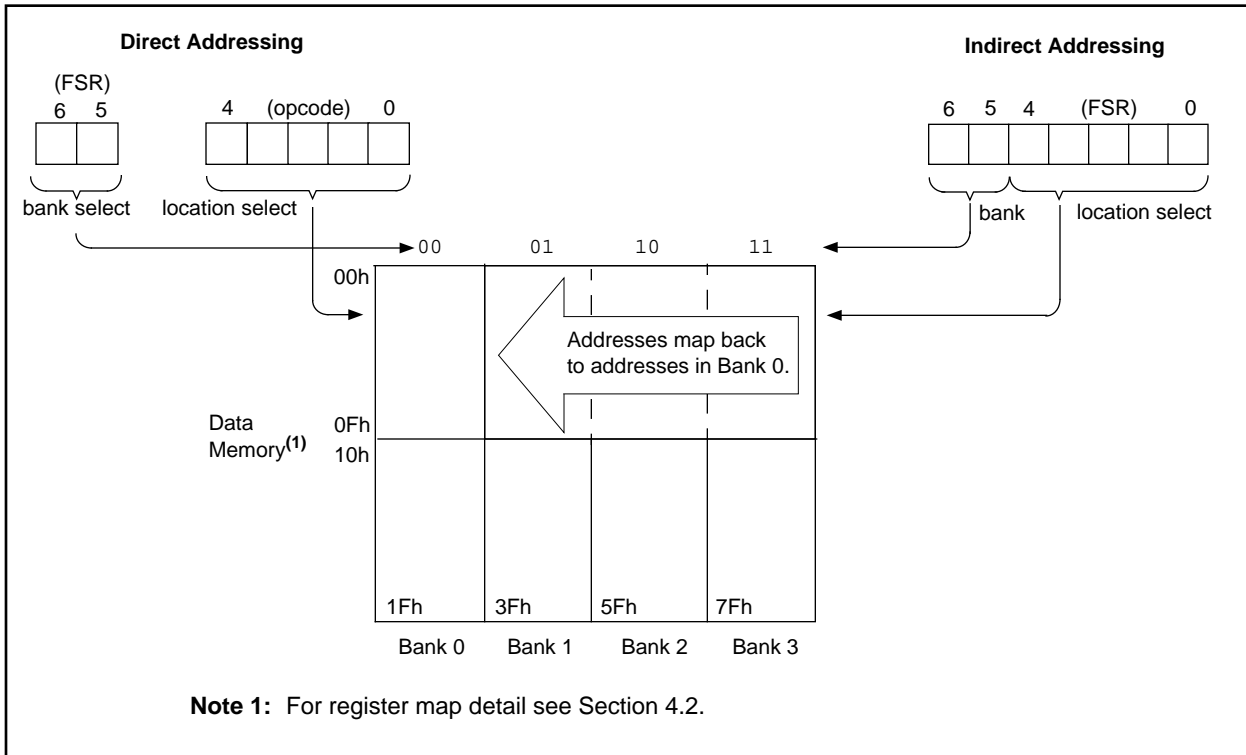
**Direct Addressing**

(FSR)
6 5

4 (opcode) 0

bank select

location select

**Indirect Addressing**

6 5 4 (FSR) 0

bank

location select

00 01 10 11

00h

Addresses map back to addresses in Bank 0.

Data Memory$^{(1)}$

0Fh
10h

1Fh 3Fh 5Fh 7Fh

Bank 0 Bank 1 Bank 2 Bank 3

**Note 1:** For register map detail see Section 4.2.